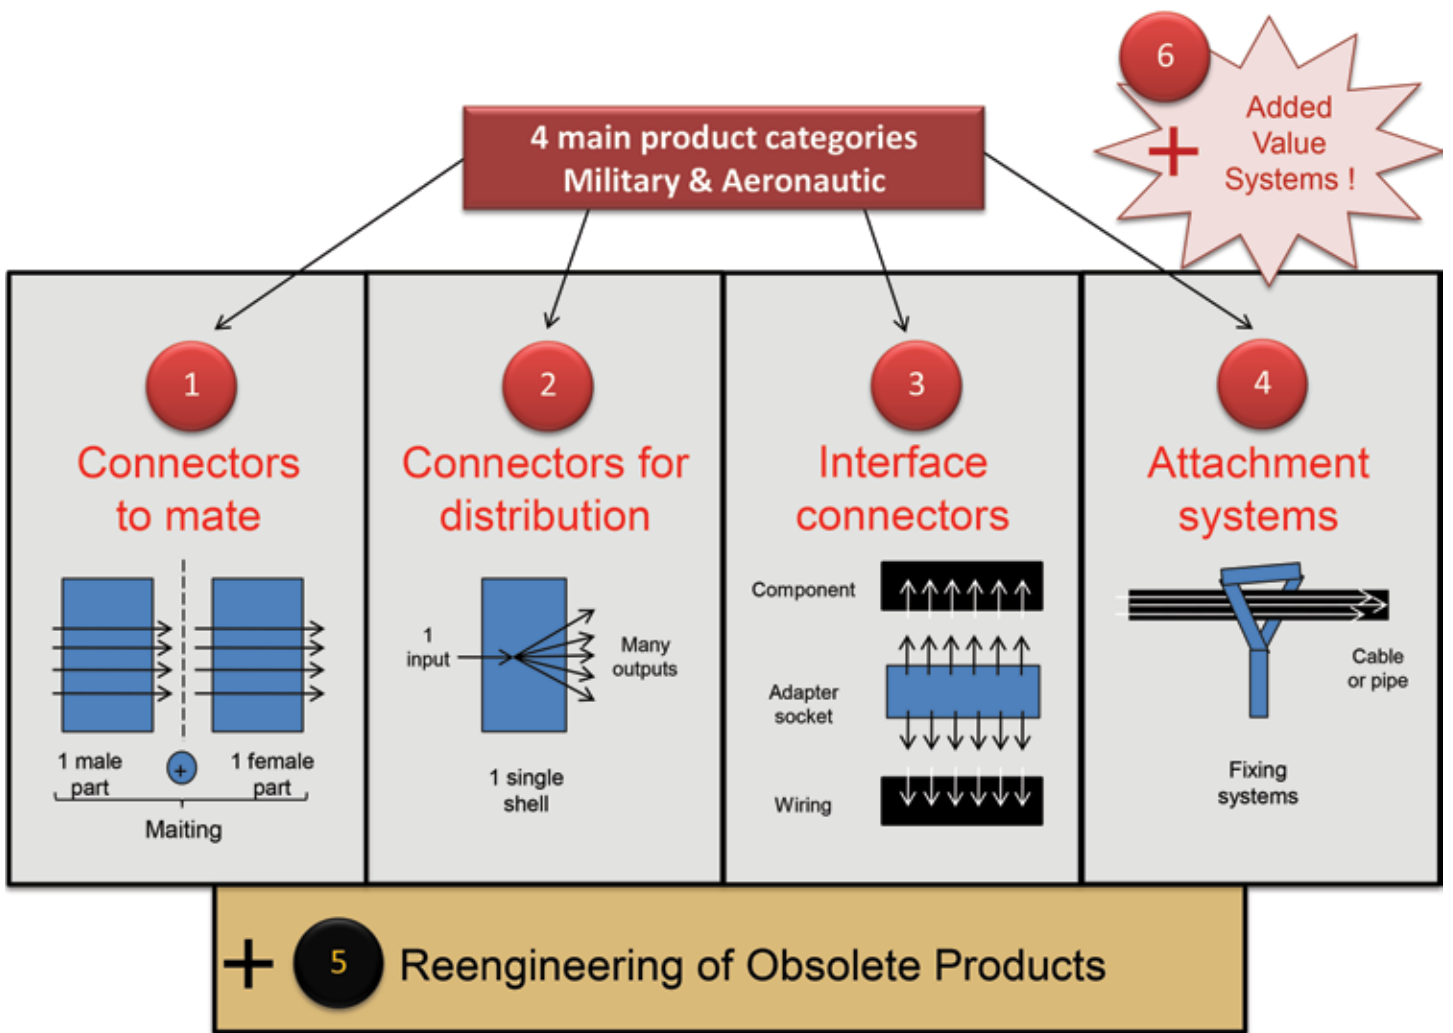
6

+ Added Value Systems !

4 main product categories
Military & Aeronautic

1
Connectors to mate

1 male part
+
1 female part
Maiting

2
Connectors for distribution

1 input
Many outputs
1 single shell

3
Interface connectors

Component
Adapter socket
Wiring

4
Attachment systems

Cable or pipe
Fixing systems

+ 5 Reengineering of Obsolete Products